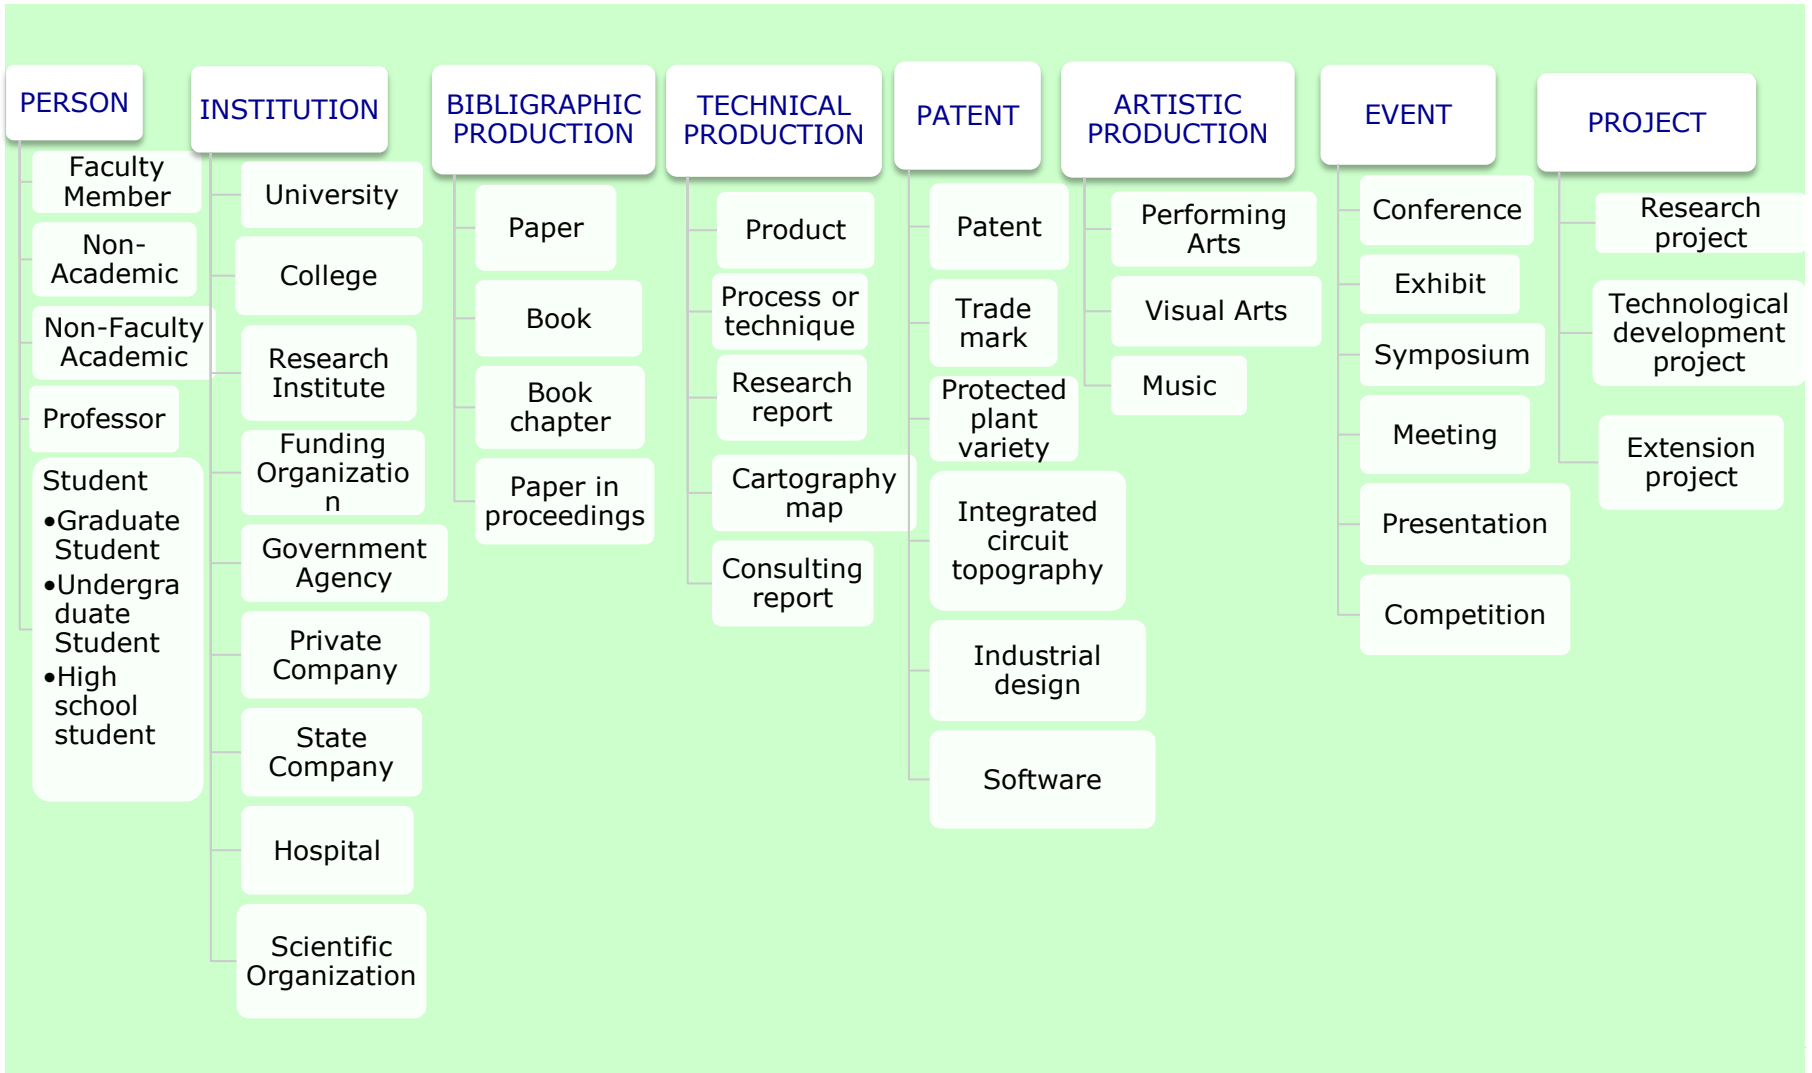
PERSON

Faculty Member

Non-Academic

Non-Faculty Academic

Professor

Student
•Graduate Student
•Undergraduate Student
•High school student

INSTITUTION

University

College

Research Institute

Funding Organization

Government Agency

Private Company

State Company

Hospital

Scientific Organization

BIBLIGRAPHIC PRODUCTION

Paper

Book

Book chapter

Paper in proceedings

TECHNICAL PRODUCTION

Product

Process or technique

Research report

Cartography map

Consulting report

PATENT

Patent

Trade mark

Protected plant variety

Integrated circuit topography

Industrial design

Software

ARTISTIC PRODUCTION

Performing Arts

Visual Arts

Music

EVENT

Conference

Exhibit

Symposium

Meeting

Presentation

Competition

PROJECT

Research project

Technological development project

Extension project